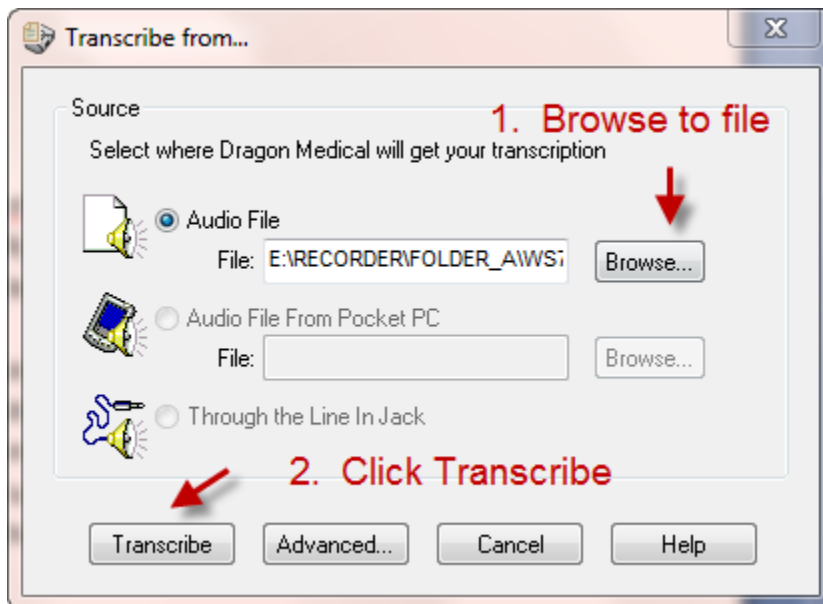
Transcribe from...

Source

1. Browse to file

Select where Dragon Medical will get your transcription

Audio File

File: E:\RECORDER\FOLDER_A\WS

Browse...

Audio File From Pocket PC

File:

Browse...

Through the Line In Jack

2. Click Transcribe

Transcribe

Advanced...

Cancel

Help